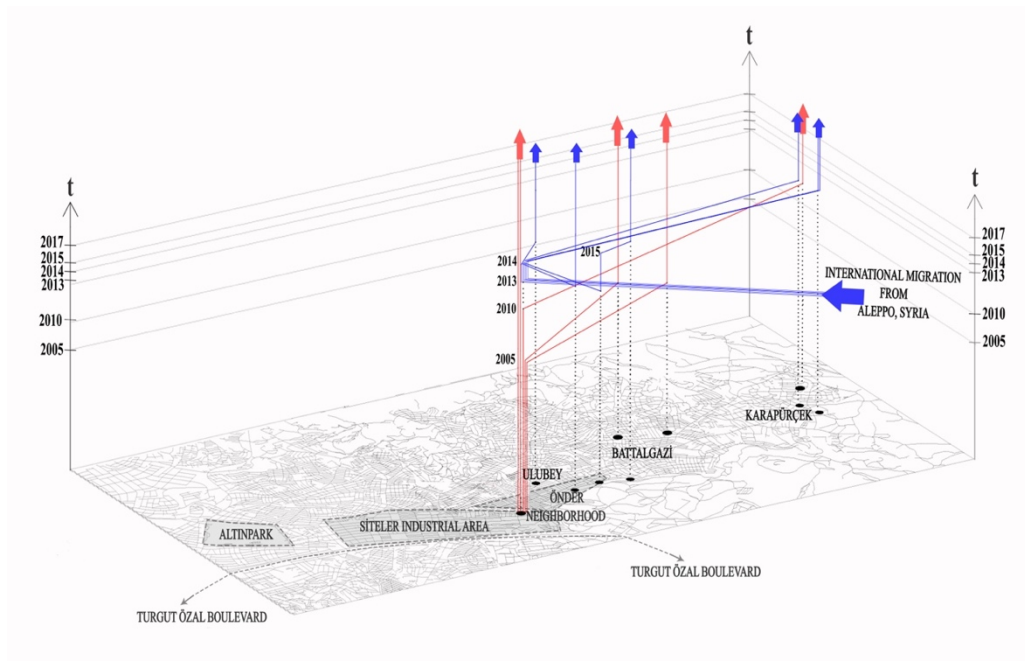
t

t

t

2017
2015
2014
2013

2010

2005

2014
2015
2013

2010

2005

2017
2015
2014
2013

2010

2005

INTERNATIONAL MIGRATION FROM ALEPPO, SYRIA

KARAPÜRÇEK

BATTALGAZİ

ULUBEY

ÖNDER NEIGHBORHOOD

ALTINPARK

SİTELER INDUSTRIAL AREA

TURGUT ÖZAL BOULEVARD

TURGUT ÖZAL BOULEVARD